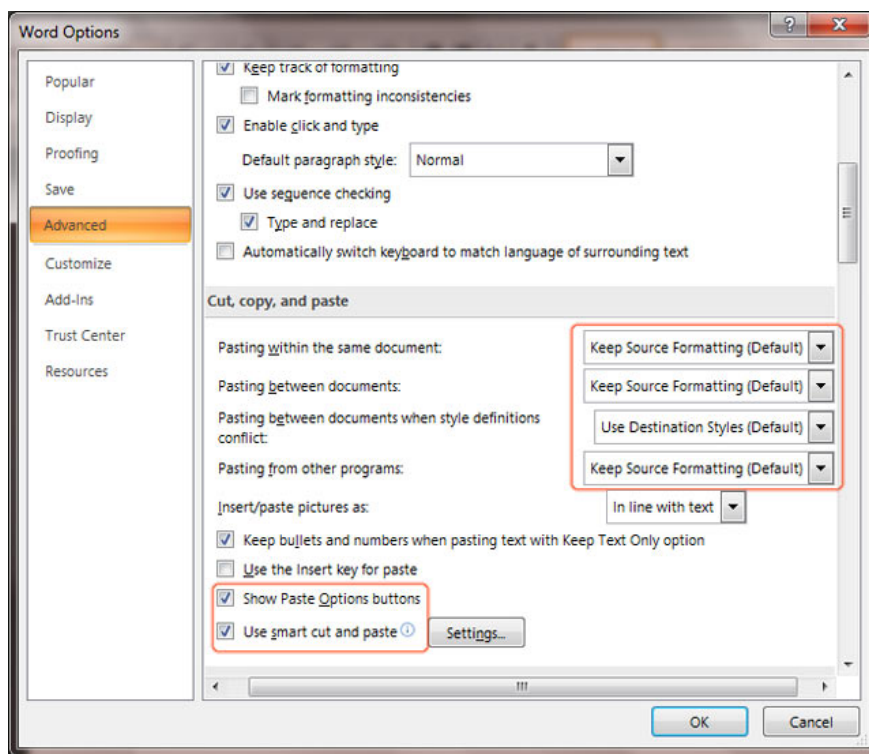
Word Options

?

Popular
Display
Proofing
Save
Advanced
Customize
Add-Ins
Trust Center
Resources

Keep track of formatting
Mark formatting inconsistencies
Enable click and type
Default paragraph style: Normal
Use sequence checking
Type and replace
Automatically switch keyboard to match language of surrounding text

Cut, copy, and paste

Pasting within the same document: Keep Source Formatting (Default)
Pasting between documents: Keep Source Formatting (Default)
Pasting between documents when style definitions conflict: Use Destination Styles (Default)
Pasting from other programs: Keep Source Formatting (Default)
Insert/paste pictures as: In line with text
Keep bullets and numbers when pasting text with Keep Text Only option
Use the Insert key for paste
Show Paste Options buttons
Use smart cut and paste Settings...

OK Cancel